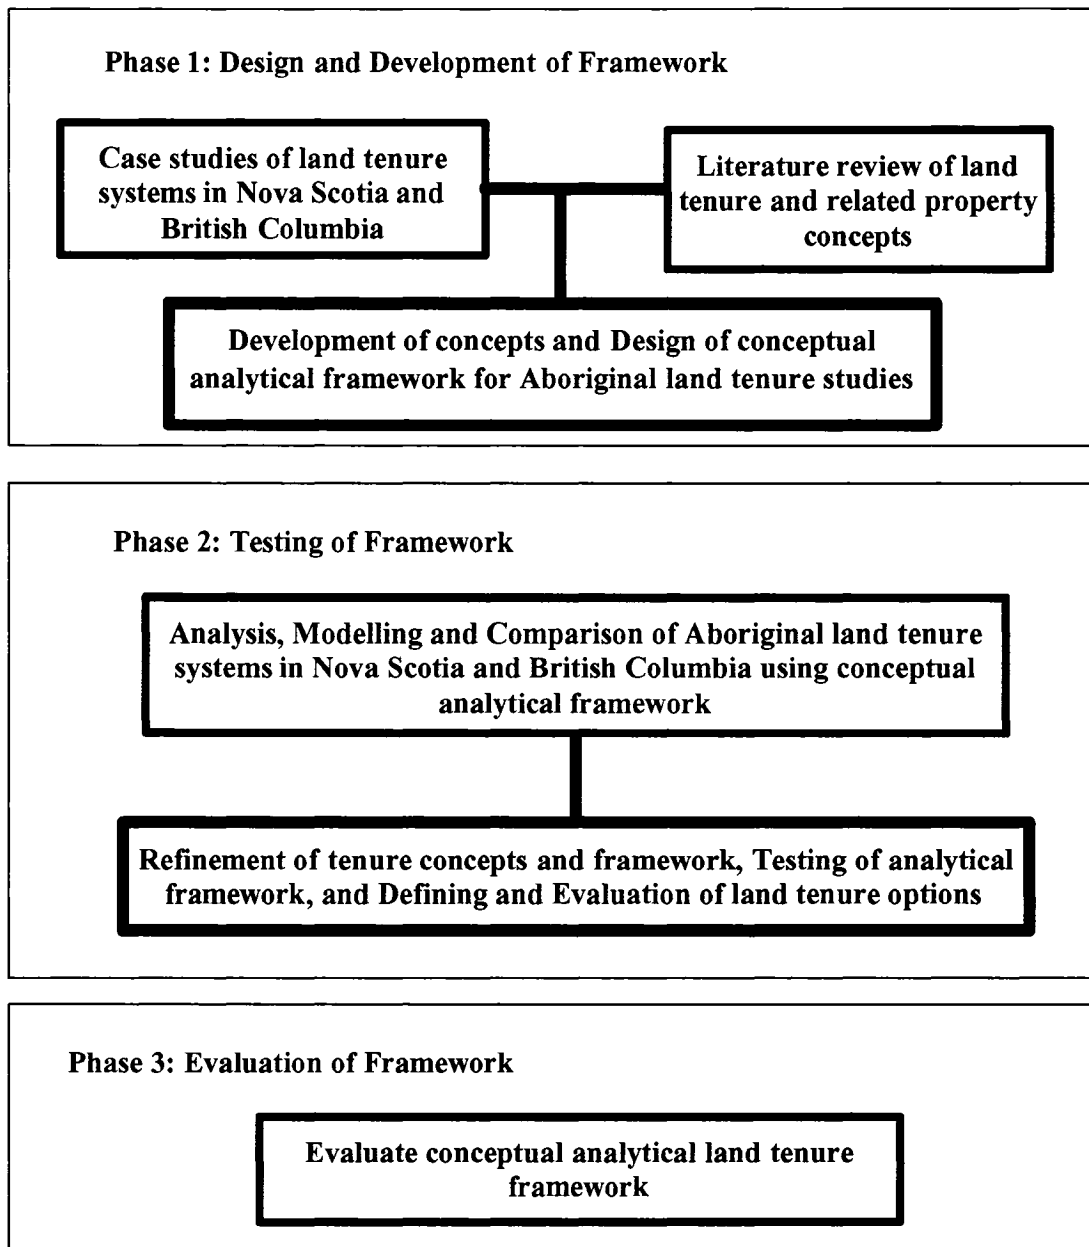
Phase 1: Design and Development of Framework

Case studies of land tenure systems in Nova Scotia and British Columbia

Literature review of land tenure and related property concepts

Development of concepts and Design of conceptual analytical framework for Aboriginal land tenure studies

Phase 2: Testing of Framework

Analysis, Modelling and Comparison of Aboriginal land tenure systems in Nova Scotia and British Columbia using conceptual analytical framework

Refinement of tenure concepts and framework, Testing of analytical framework, and Defining and Evaluation of land tenure options

Phase 3: Evaluation of Framework

Evaluate conceptual analytical land tenure framework